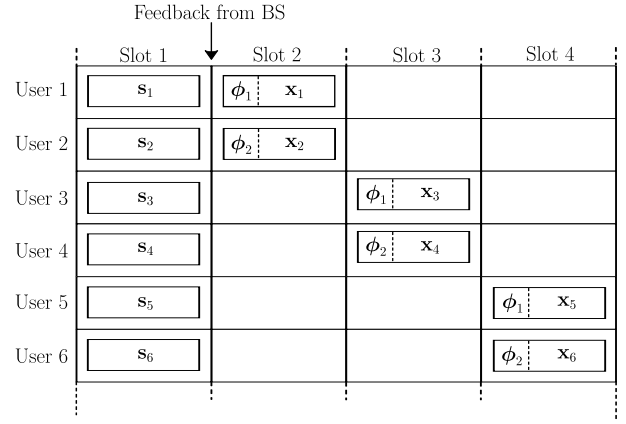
Feedback from BS

| | Slot 1 | Slot 2 | Slot 3 | Slot 4 |
|---|---|---|---|---|
| User 1 | $\mathbf{s}_1$ | $\boldsymbol{\phi}_1$ $\mathbf{x}_1$ | | |
| User 2 | $\mathbf{s}_2$ | $\boldsymbol{\phi}_2$ $\mathbf{x}_2$ | | |
| User 3 | $\mathbf{s}_3$ | | $\boldsymbol{\phi}_1$ $\mathbf{x}_3$ | |
| User 4 | $\mathbf{s}_4$ | | $\boldsymbol{\phi}_2$ $\mathbf{x}_4$ | |
| User 5 | $\mathbf{s}_5$ | | | $\boldsymbol{\phi}_1$ $\mathbf{x}_5$ |
| User 6 | $\mathbf{s}_6$ | | | $\boldsymbol{\phi}_2$ $\mathbf{x}_6$ |